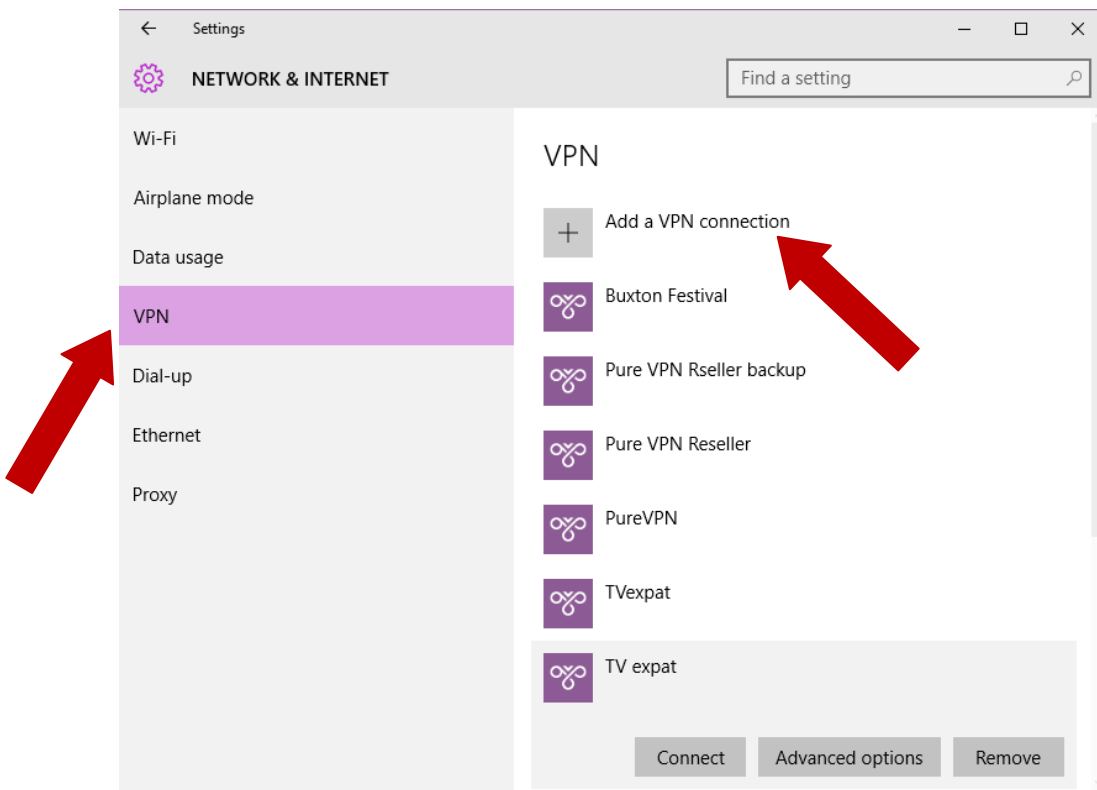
Settings

NETWORK & INTERNET

Find a setting

Wi-Fi

Airplane mode

Data usage

VPN

Dial-up

Ethernet

Proxy

VPN

Add a VPN connection

Buxton Festival

Pure VPN Rseller backup

Pure VPN Reseller

PureVPN

TVexpat

TV expat

Connect

Advanced options

Remove